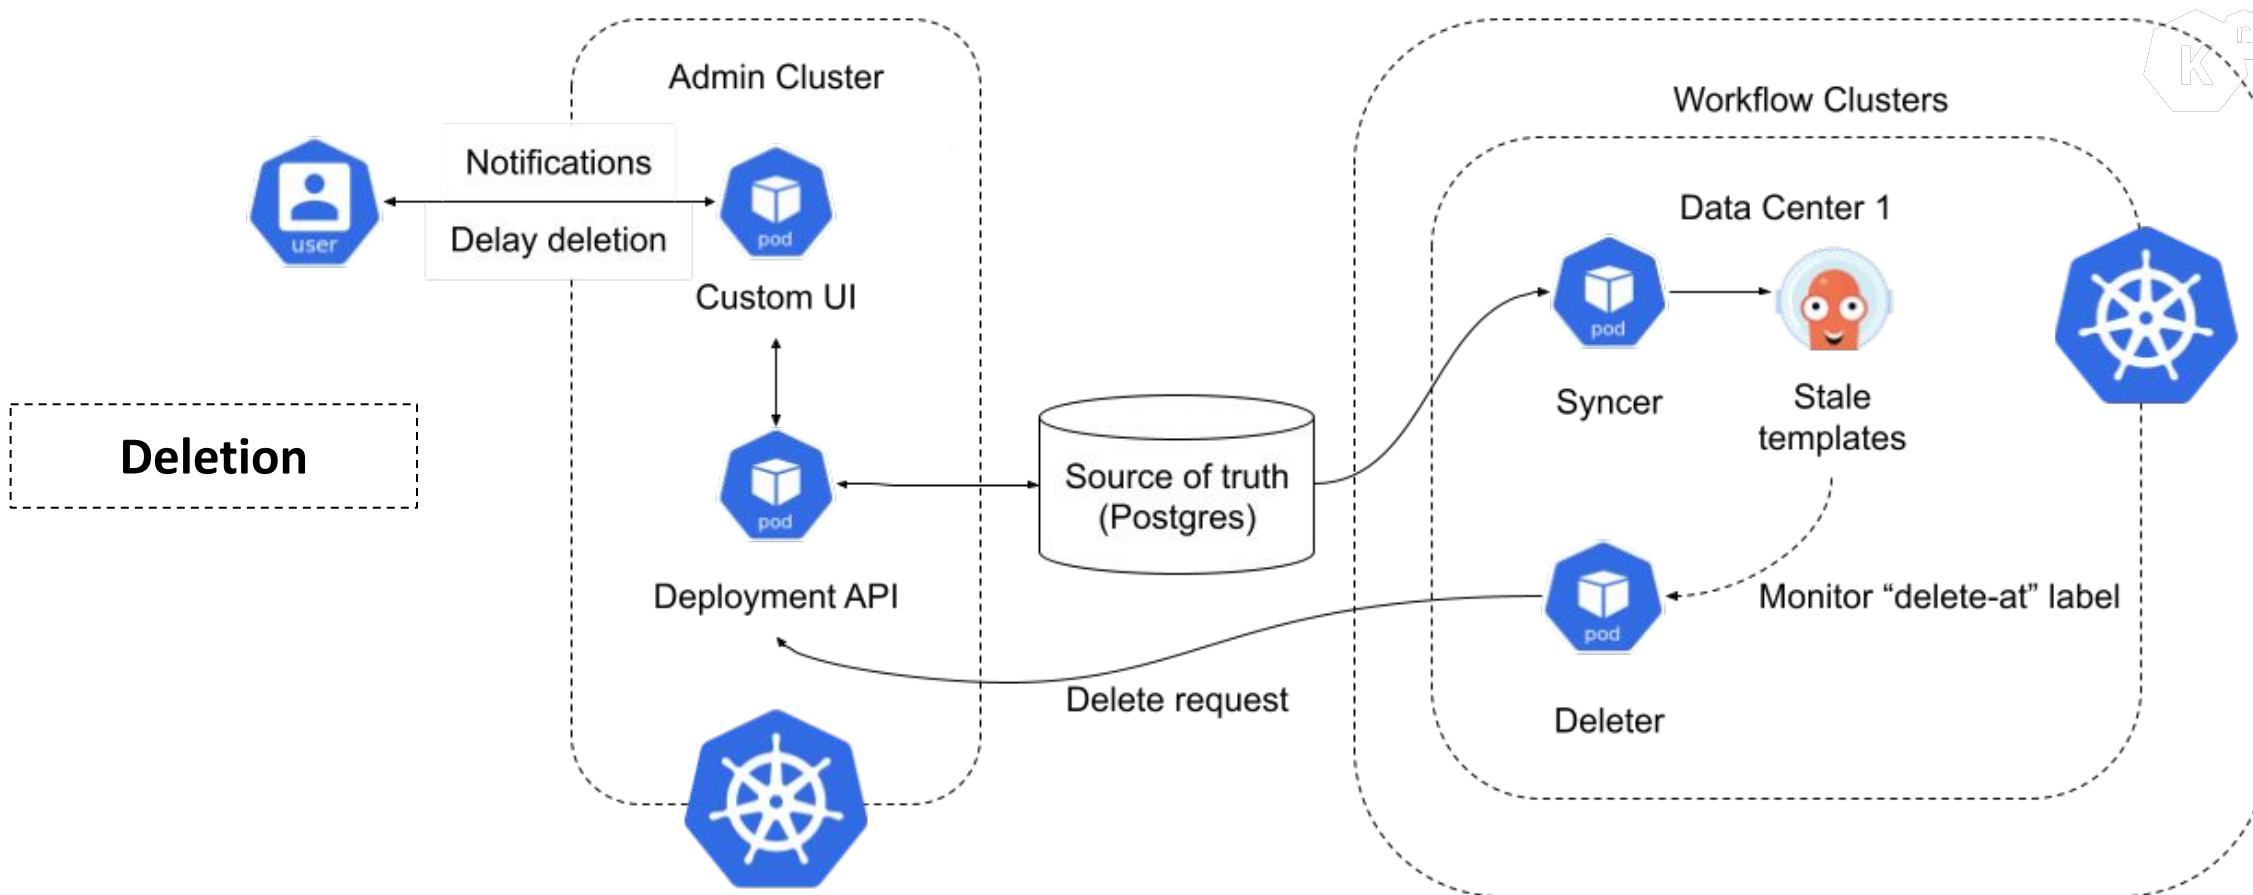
Deletion

user

Notifications

Delay deletion

Admin Cluster

pod

Custom UI

pod

Deployment API

Source of truth (Postgres)

Delete request

Workflow Clusters

Data Center 1

pod

Syncer

Stale templates

pod

Deleter

Monitor “delete-at” label